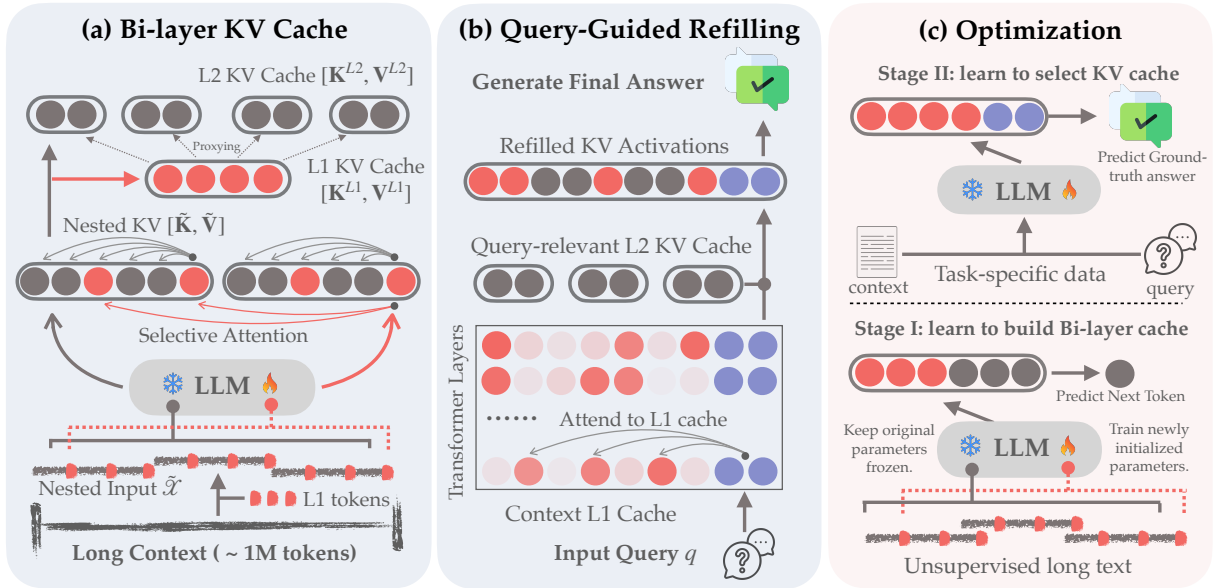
(a) Bi-layer KV Cache

L2 KV Cache $[\mathbf{K}^{L2}, \mathbf{V}^{L2}]$

Proxying

L1 KV Cache $[\mathbf{K}^{L1}, \mathbf{V}^{L1}]$

Nested KV $[\tilde{\mathbf{K}}, \tilde{\mathbf{V}}]$

Selective Attention

LLM

Nested Input $\tilde{\mathcal{X}}$

L1 tokens

Long Context ( ~ 1M tokens)

(b) Query-Guided Refilling

Generate Final Answer

Refilled KV Activations

Query-relevant L2 KV Cache

Transformer Layers

Attend to L1 cache

Context L1 Cache

Input Query $q$

(c) Optimization

Stage II: learn to select KV cache

Predict Ground-truth answer

LLM

context

Task-specific data

query

Stage I: learn to build Bi-layer cache

Predict Next Token

Keep original parameters frozen.

LLM

Train newly initialized parameters.

Unsupervised long text